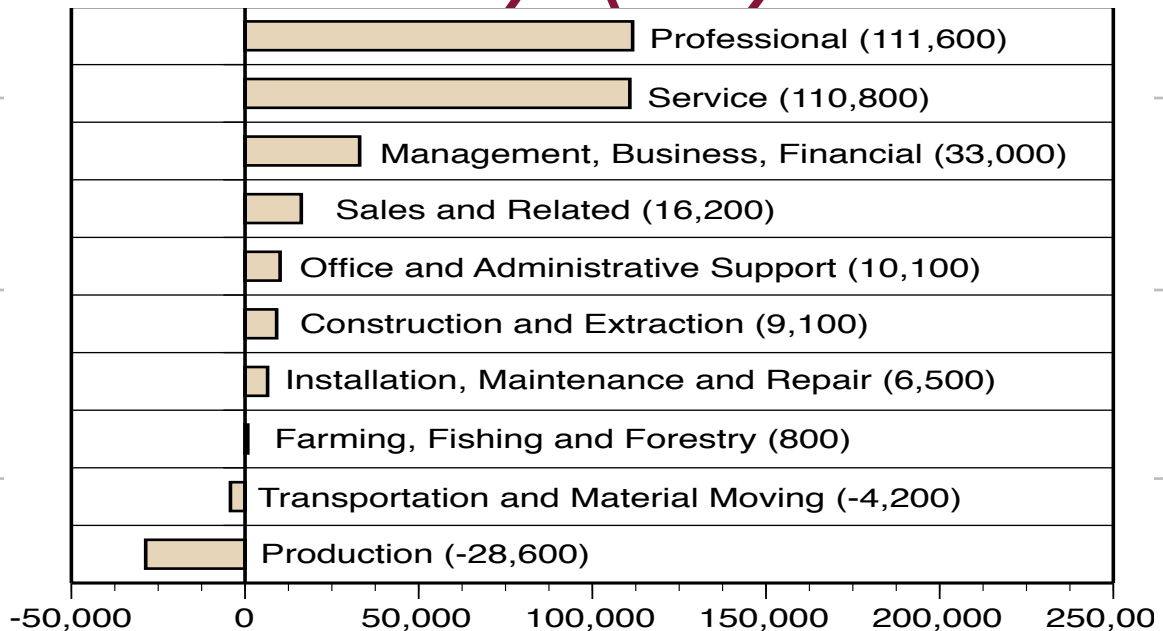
Professional (111,600)

Service (110,800)

Management, Business, Financial (33,000)

Sales and Related (16,200)

Office and Administrative Support (10,100)

Construction and Extraction (9,100)

Installation, Maintenance and Repair (6,500)

Farming, Fishing and Forestry (800)

Transportation and Material Moving (-4,200)

Production (-28,600)

-50,000 0 50,000 100,000 150,000 200,000 250,00